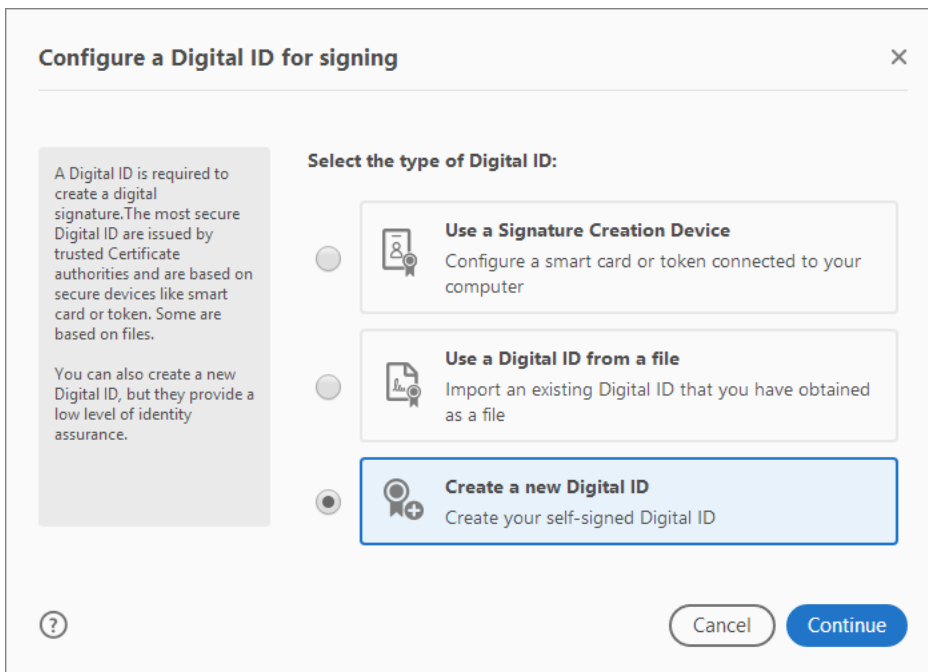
Configure a Digital ID for signing

×

A Digital ID is required to create a digital signature.The most secure Digital ID are issued by trusted Certificate authorities and are based on secure devices like smart card or token. Some are based on files.

You can also create a new Digital ID, but they provide a low level of identity assurance.

Select the type of Digital ID:

Use a Signature Creation Device
Configure a smart card or token connected to your computer

Use a Digital ID from a file
Import an existing Digital ID that you have obtained as a file

Create a new Digital ID
Create your self-signed Digital ID

?

Cancel

Continue